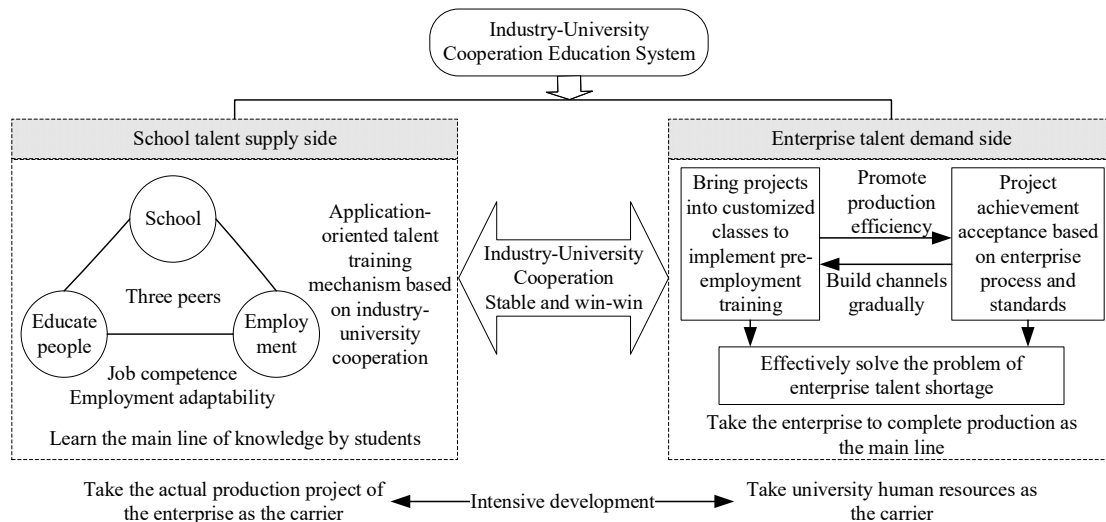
Industry-University Cooperation Education System

School talent supply side

School

Three peers

Educate people

Employment

Job competence
Employment adaptability

Application-oriented talent training mechanism based on industry-university cooperation

Learn the main line of knowledge by students

Industry-University Cooperation
Stable and win-win

Enterprise talent demand side

Bring projects into customized classes to implement pre-employment training

Promote production efficiency

Build channels gradually

Project achievement acceptance based on enterprise process and standards

Effectively solve the problem of enterprise talent shortage

Take the enterprise to complete production as the main line

Take the actual production project of the enterprise as the carrier

Intensive development

Take university human resources as the carrier